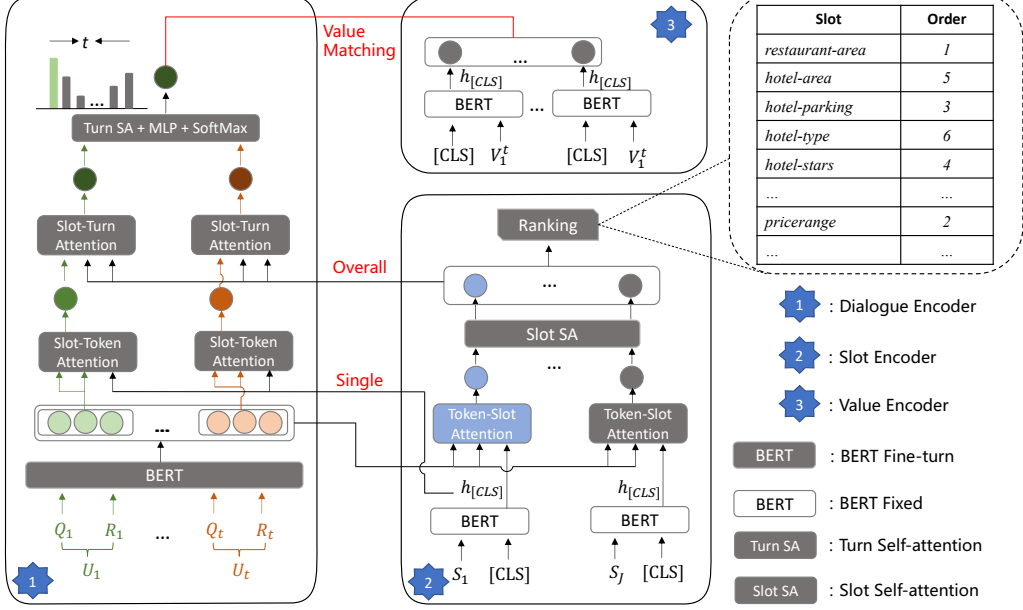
$t$

...

Turn SA + MLP + SoftMax

Slot-Turn Attention

Slot-Turn Attention

Slot-Token Attention

Slot-Token Attention

...

BERT

$Q_1$ $R_1$ ... $Q_t$ $R_t$

$U_1$ $U_t$

1

Value Matching

3

...

$h_{[CLS]}$ $h_{[CLS]}$

BERT ... BERT

[CLS] $V_1^t$ [CLS] $V_1^t$

| Slot | Order |
|---|---|
| restaurant-area | 1 |
| hotel-area | 5 |
| hotel-parking | 3 |
| hotel-type | 6 |
| hotel-stars | 4 |
| ... | ... |
| pricerange | 2 |
| ... | ... |

Ranking

Overall

...

Slot SA

Single

...

Token-Slot Attention

Token-Slot Attention

$h_{[CLS]}$ $h_{[CLS]}$

BERT BERT

$S_1$ [CLS] $S_J$ [CLS]

2

1 : Dialogue Encoder

2 : Slot Encoder

3 : Value Encoder

BERT : BERT Fine-turn

BERT : BERT Fixed

Turn SA : Turn Self-attention

Slot SA : Slot Self-attention